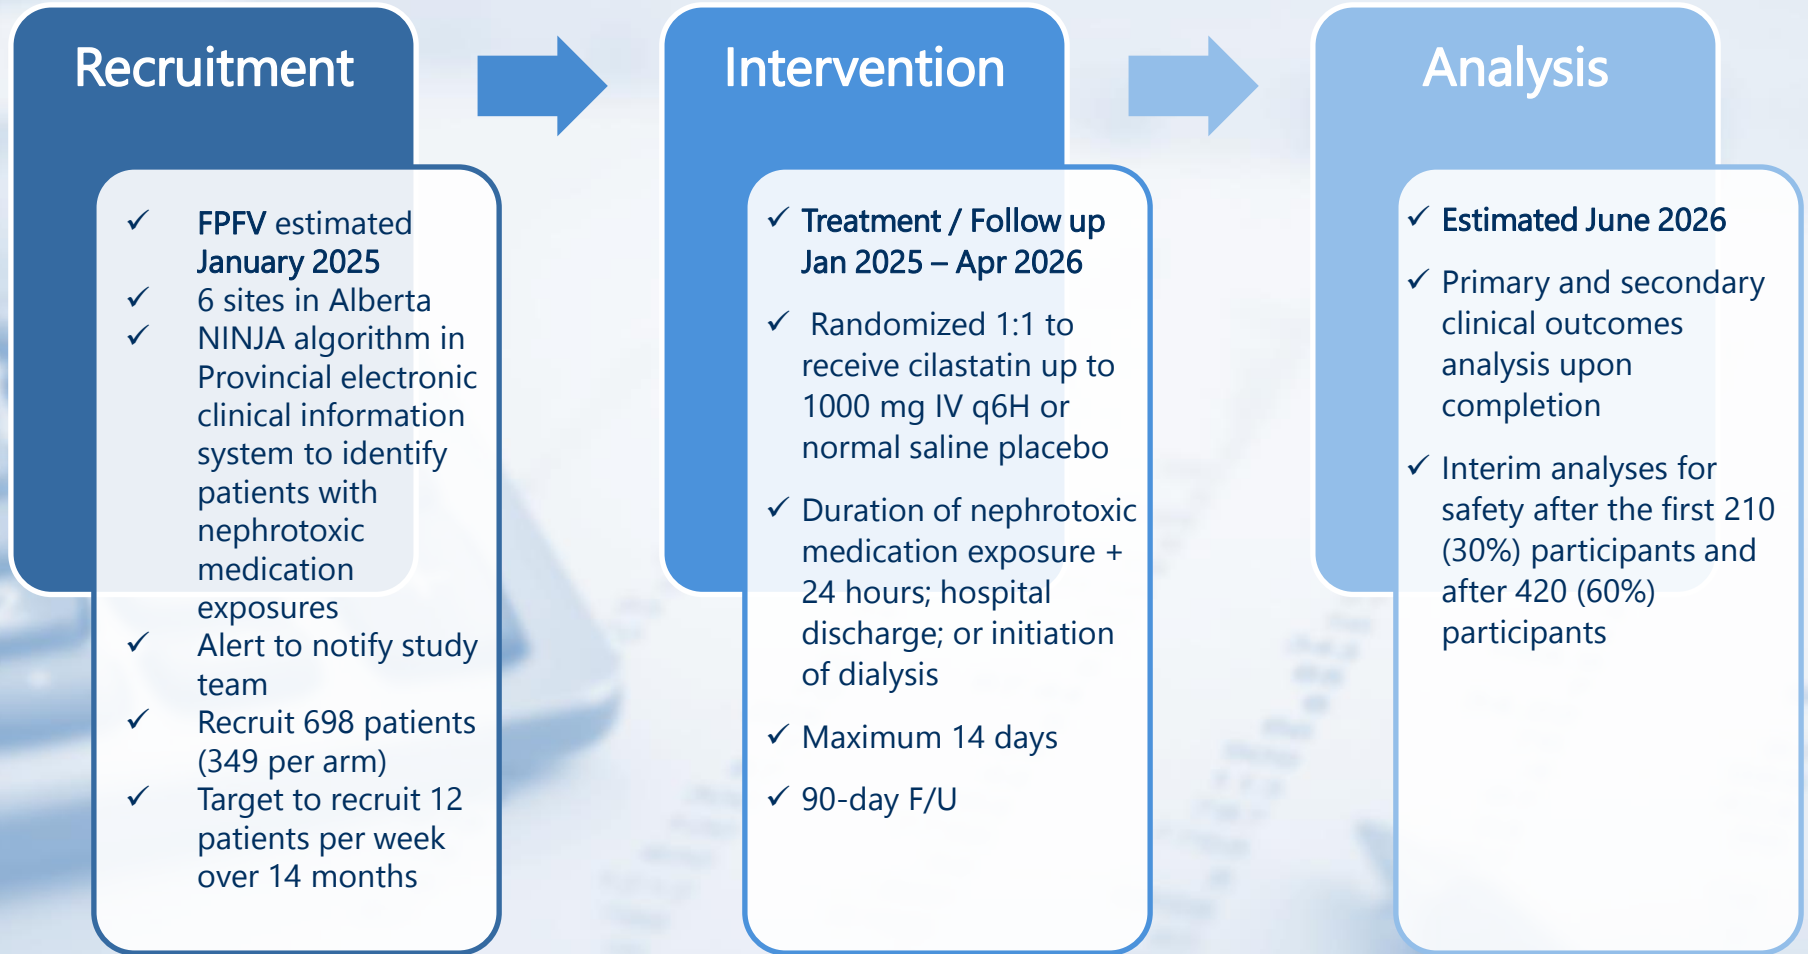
Recruitment

✓ FPFV estimated January 2025
✓ 6 sites in Alberta
✓ NINJA algorithm in Provincial electronic clinical information system to identify patients with nephrotoxic medication exposures
✓ Alert to notify study team
✓ Recruit 698 patients (349 per arm)
✓ Target to recruit 12 patients per week over 14 months

Intervention

✓ Treatment / Follow up Jan 2025 – Apr 2026

✓ Randomized 1:1 to receive cilastatin up to 1000 mg IV q6H or normal saline placebo

✓ Duration of nephrotoxic medication exposure + 24 hours; hospital discharge; or initiation of dialysis

✓ Maximum 14 days

✓ 90-day F/U

Analysis

✓ Estimated June 2026

✓ Primary and secondary clinical outcomes analysis upon completion

✓ Interim analyses for safety after the first 210 (30%) participants and after 420 (60%) participants